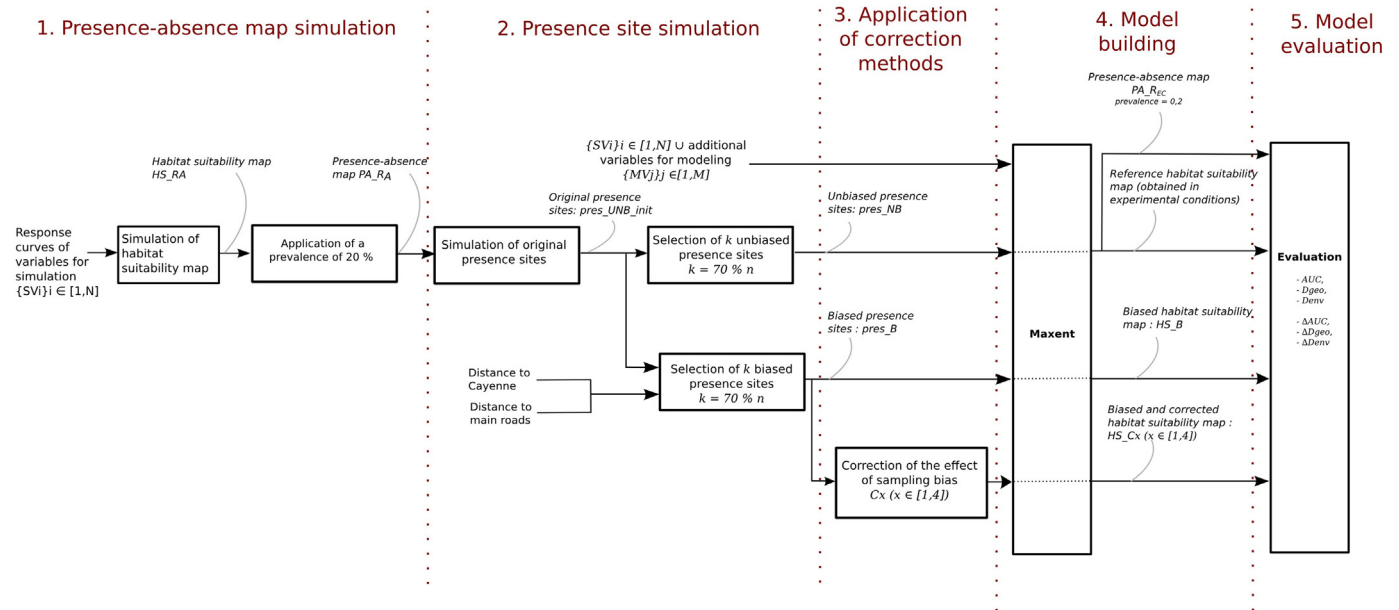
1. Presence-absence map simulation

2. Presence site simulation

3. Application of correction methods

4. Model building

5. Model evaluation

Presence-absence map $PA\_R_{EC}$ prevalence = 0,2

$\{SVi\}i \in [1,N] \cup$ additional variables for modeling $\{MVj\}j \in [1,M]$

Habitat suitability map HS_RA

Presence-absence map $PA\_R_A$

Original presence sites: pres_UNB_init

Unbiased presence sites: pres_NB

Reference habitat suitability map (obtained in experimental conditions)

Response curves of variables for simulation $\{SVi\}i \in [1,N]$

Simulation of habitat suitability map

Application of a prevalence of 20 %

Simulation of original presence sites

Selection of $k$ unbiased presence sites $k = 70\ \%\ n$

Evaluation

- AUC,
- Dgeo,
- Denv

- ΔAUC,
- ΔDgeo,
- ΔDenv

Biased presence sites : pres_B

Maxent

Biased habitat suitability map : HS_B

Distance to Cayenne

Distance to main roads

Selection of $k$ biased presence sites $k = 70\ \%\ n$

Biased and corrected habitat suitability map : HS_Cx $(x \in [1,4])$

Correction of the effect of sampling bias $Cx\ (x \in [1,4])$